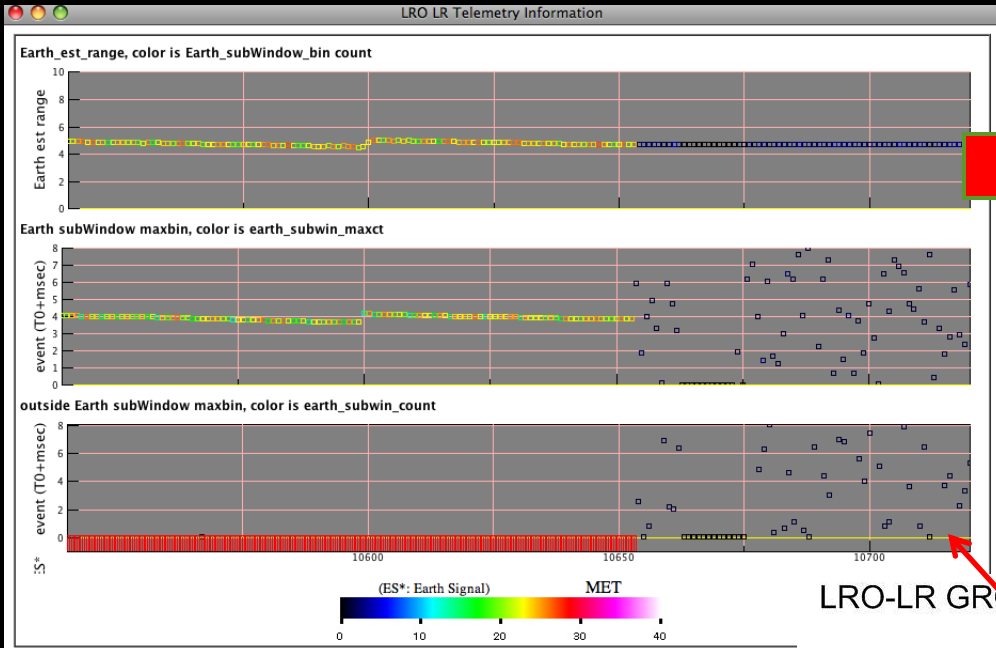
LRO LR Telemetry Information

Earth_est_range, color is Earth_subWindow_bin count

Earth est range

10
8
6
4
2
0

Earth subWindow maxbin, color is earth_subwin_maxct

event (T0+msec)

8
7
6
5
4
3
2
1
0

outside Earth subWindow maxbin, color is earth_subwin_count

event (T0+msec)

8
6
4
2
0

ES*

10600
10650
10700

(ES*: Earth Signal)
MET

0
10
20
30
40

LRO-LR GR